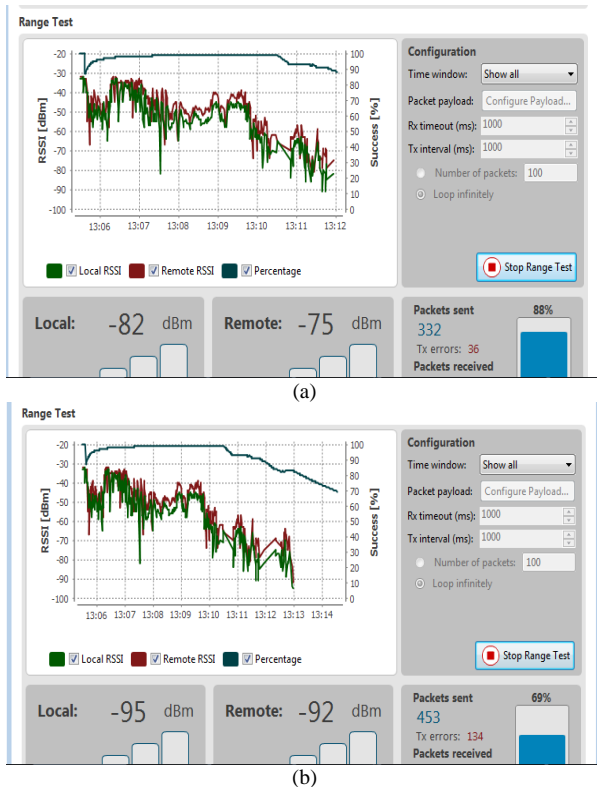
Range Test

-20
-30
-40
-50
-60
-70
-80
-90
-100

RSSI [dBm]

100
90
80
70
60
50
40
30
20
10
0

Success [%]

13:06 13:07 13:08 13:09 13:10 13:11 13:12

Local RSSI Remote RSSI Percentage

Configuration

Time window: Show all

Packet payload: Configure Payload...

Rx timeout (ms): 1000

Tx interval (ms): 1000

Number of packets: 100

Loop infinitely

Stop Range Test

Local: -82 dBm

Remote: -75 dBm

Packets sent
332
Tx errors: 36
Packets received

88%

(a)

Range Test

-20
-30
-40
-50
-60
-70
-80
-90
-100

RSSI [dBm]

100
90
80
70
60
50
40
30
20
10
0

Success [%]

13:06 13:07 13:08 13:09 13:10 13:11 13:12 13:13 13:14

Local RSSI Remote RSSI Percentage

Configuration

Time window: Show all

Packet payload: Configure Payload...

Rx timeout (ms): 1000

Tx interval (ms): 1000

Number of packets: 100

Loop infinitely

Stop Range Test

Local: -95 dBm

Remote: -92 dBm

Packets sent
453
Tx errors: 134
Packets received

69%

(b)